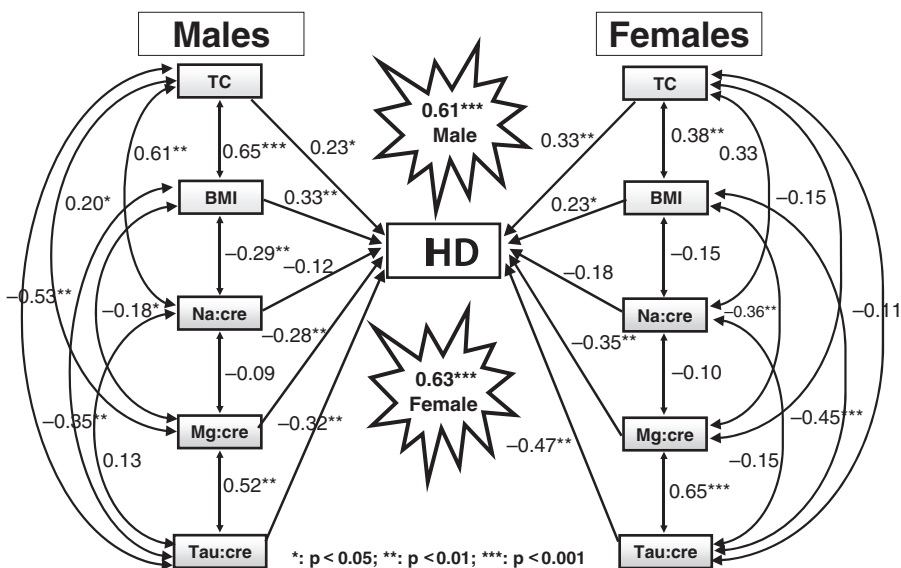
Males

Females

TC

BMI

Na:cre

Mg:cre

Tau:cre

HD

0.61***
Male

0.63***
Female

0.61**

0.65***

0.23*

0.20*

0.33**

−0.29**

−0.12

−0.53**

−0.18*

−0.28**

−0.09

−0.35**

−0.32**

0.13

0.52**

0.33**

0.38**

0.33

0.23*

−0.15

−0.15

−0.18

−0.36**

−0.11

−0.35**

−0.10

−0.45***

−0.47**

−0.15

0.65***

TC

BMI

Na:cre

Mg:cre

Tau:cre

*: p < 0.05; **: p < 0.01; ***: p < 0.001